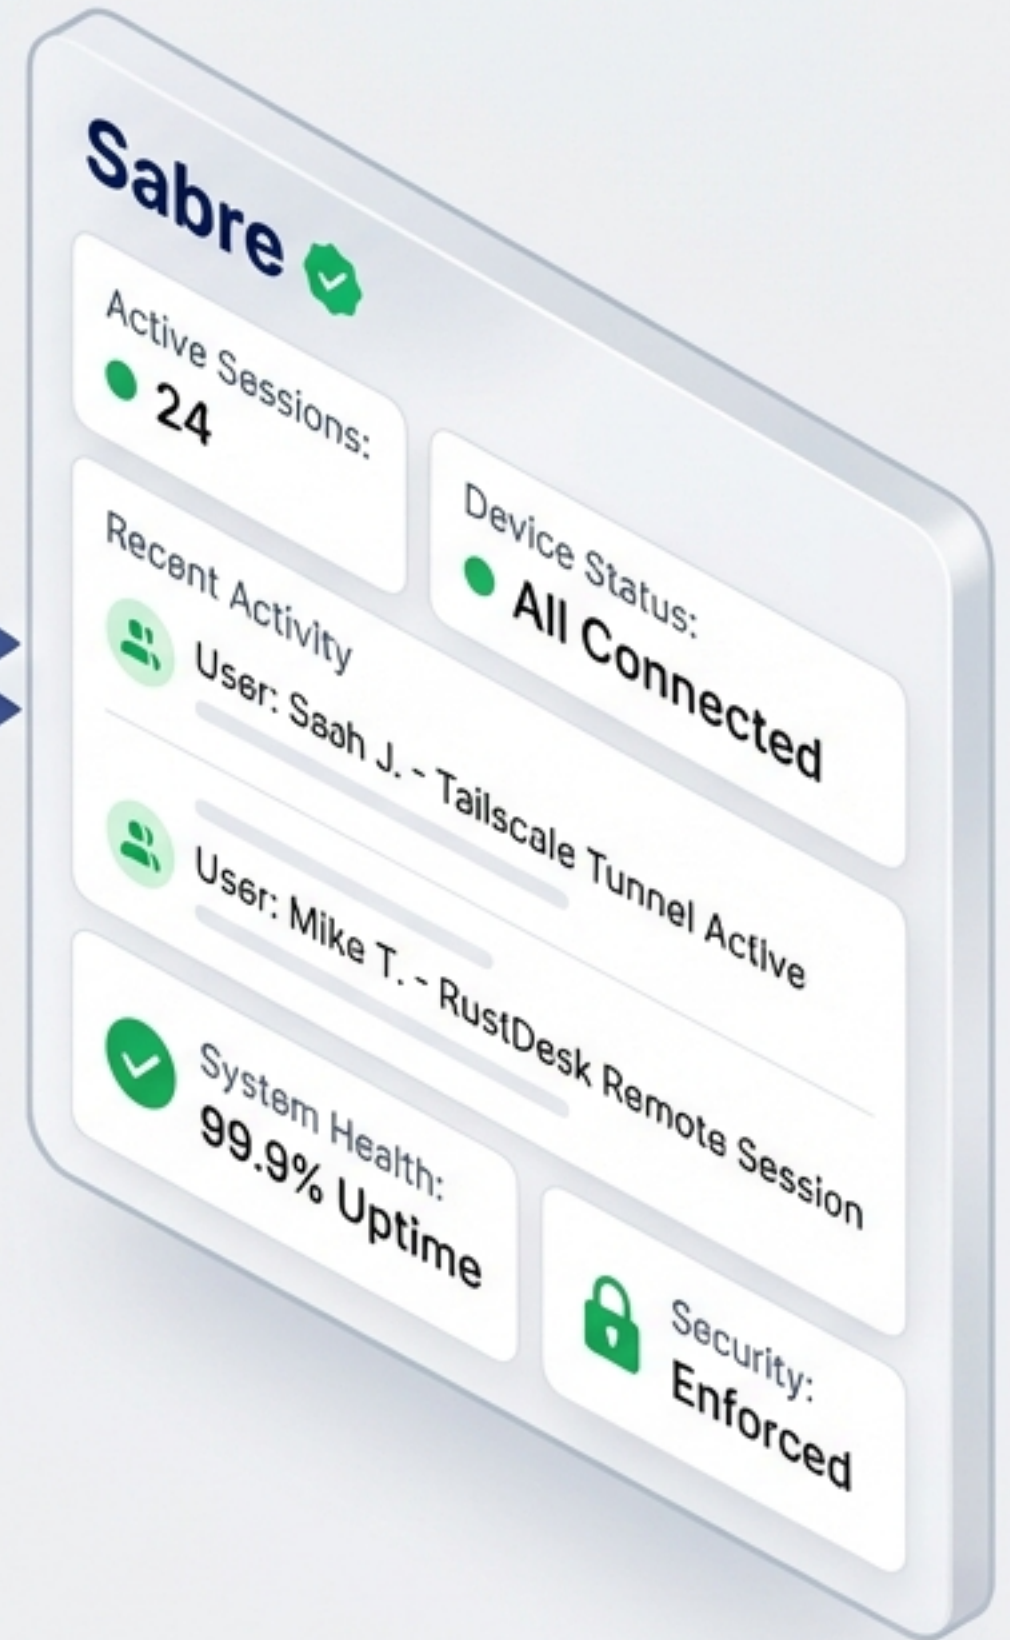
Sabre

Active Sessions:
24

Device Status:
All Connected

Recent Activity
User: Saah J. - Tailscale Tunnel Active
User: Mike T. - RustDesk Remote Session

System Health:
99.9% Uptime

Security:
Enforced